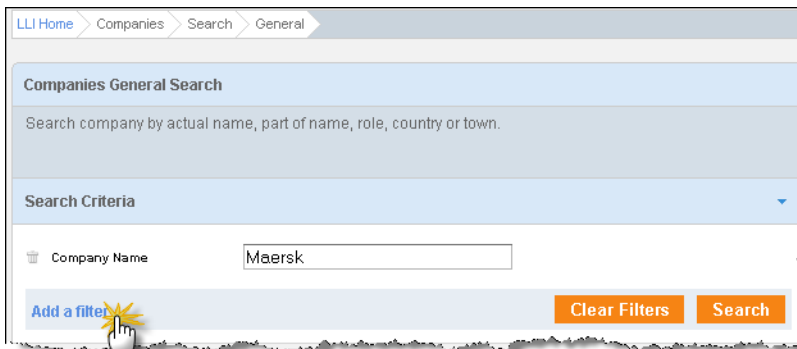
LLI Home Companies Search General

Companies General Search

Search company by actual name, part of name, role, country or town.

Search Criteria

Company Name Maersk

Add a filter

Clear Filters Search